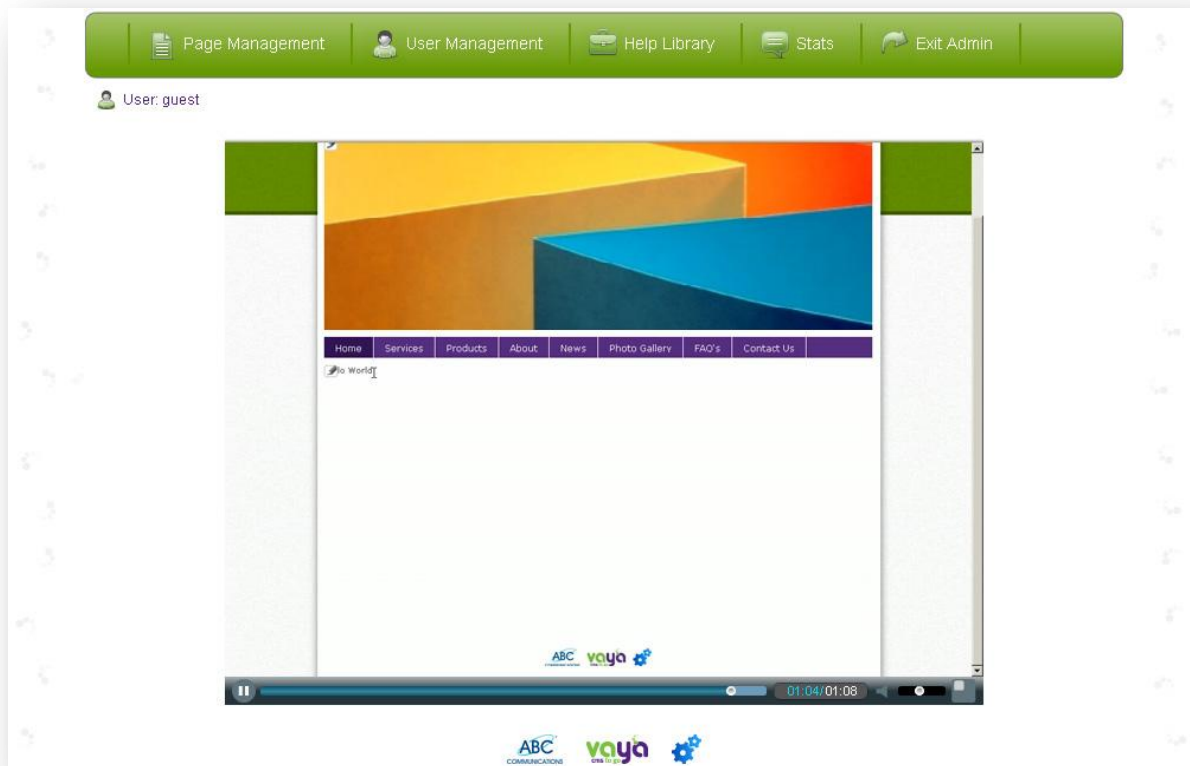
Page Management | User Management | Help Library | Stats | Exit Admin

User: guest

Home | Services | Products | About | News | Photo Gallery | FAQ's | Contact Us

lo World

ABC vaya

01:04/01:08

ABC COMMUNICATIONS vaya